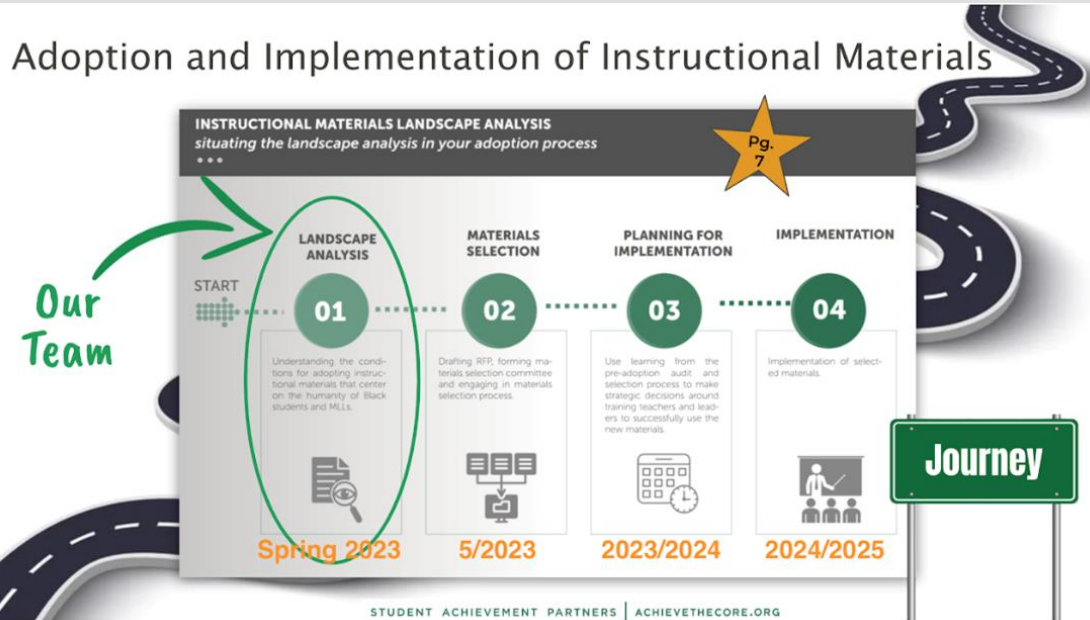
Adoption and Implementation of Instructional Materials

INSTRUCTIONAL MATERIALS LANDSCAPE ANALYSIS
situating the landscape analysis in your adoption process

Pg. 7

Our Team

START

LANDSCAPE ANALYSIS

01

Understanding the conditions for adopting instructional materials that center on the humanity of Black students and MLLs.

Spring 2023

MATERIALS SELECTION

02

Drafting RFP, forming materials selection committee and engaging in materials selection process.

5/2023

PLANNING FOR IMPLEMENTATION

03

Use learning from the pre-adoption audit and selection process to make strategic decisions around training teachers and leaders to successfully use the new materials.

2023/2024

IMPLEMENTATION

04

Implementation of selected materials.

2024/2025

Journey

STUDENT ACHIEVEMENT PARTNERS | ACHIEVETHECORE.ORG